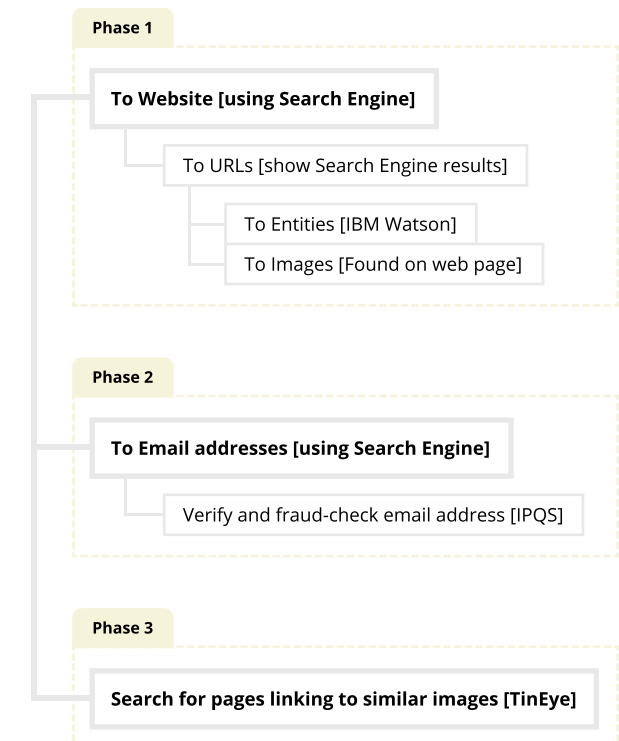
Phase 1

To Website [using Search Engine]

To URLs [show Search Engine results]

To Entities [IBM Watson]

To Images [Found on web page]

Phase 2

To Email addresses [using Search Engine]

Verify and fraud-check email address [IPQS]

Phase 3

Search for pages linking to similar images [TinEye]